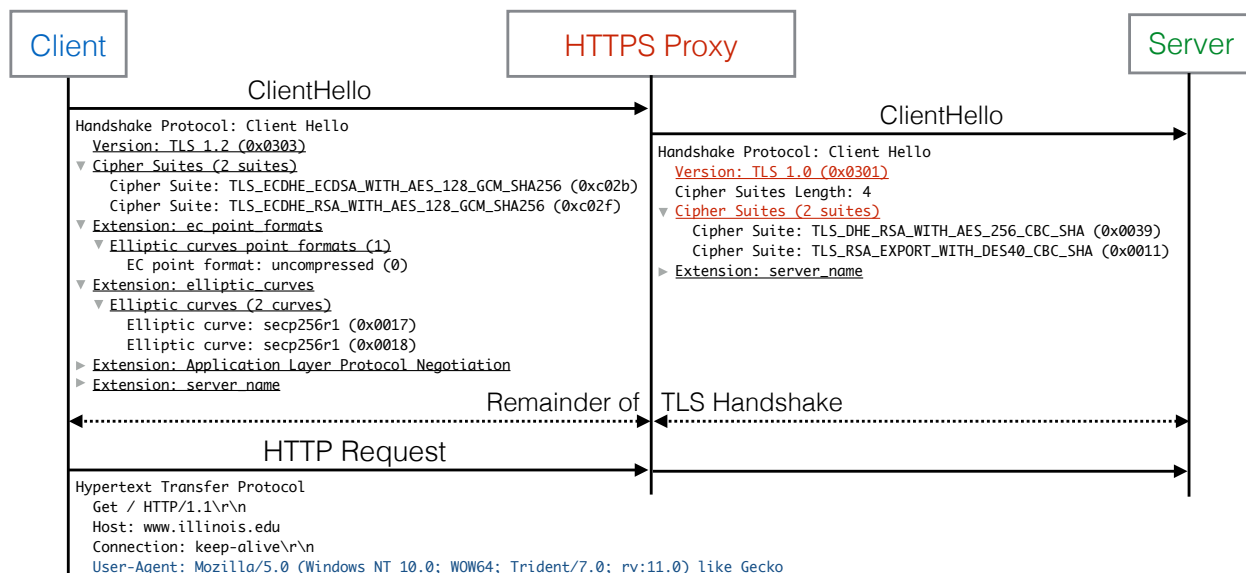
Client

HTTPS Proxy

Server

ClientHello

Handshake Protocol: Client Hello
Version: TLS 1.2 (0x0303)
▼ Cipher Suites (2 suites)
Cipher Suite: TLS_ECDHE_ECDSA_WITH_AES_128_GCM_SHA256 (0xc02b)
Cipher Suite: TLS_ECDHE_RSA_WITH_AES_128_GCM_SHA256 (0xc02f)
▼ Extension: ec_point_formats
▼ Elliptic curves point formats (1)
EC point format: uncompressed (0)
▼ Extension: elliptic_curves
▼ Elliptic curves (2 curves)
Elliptic curve: secp256r1 (0x0017)
Elliptic curve: secp256r1 (0x0018)
► Extension: Application Layer Protocol Negotiation
► Extension: server_name

ClientHello

Handshake Protocol: Client Hello
Version: TLS 1.0 (0x0301)
Cipher Suites Length: 4
▼ Cipher Suites (2 suites)
Cipher Suite: TLS_DHE_RSA_WITH_AES_256_CBC_SHA (0x0039)
Cipher Suite: TLS_RSA_EXPORT_WITH_DES40_CBC_SHA (0x0011)
► Extension: server_name

Remainder of TLS Handshake

HTTP Request

Hypertext Transfer Protocol
Get / HTTP/1.1\r\n
Host: www.illinois.edu
Connection: keep-alive\r\n
User-Agent: Mozilla/5.0 (Windows NT 10.0; WOW64; Trident/7.0; rv:11.0) like Gecko